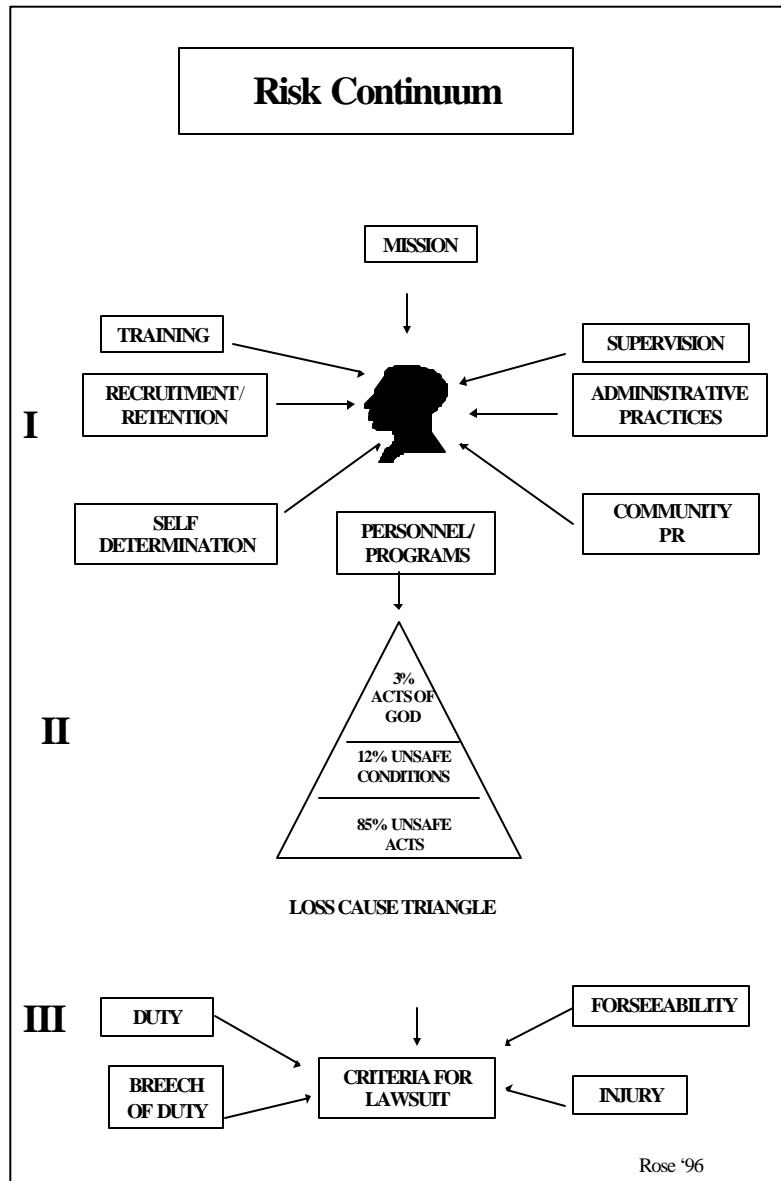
Risk Continuum

MISSION

TRAINING

SUPERVISION

RECRUITMENT/ RETENTION

ADMINISTRATIVE PRACTICES

I

SELF DETERMINATION

PERSONNEL/ PROGRAMS

COMMUNITY PR

3% ACTS OF GOD

II

12% UNSAFE CONDITIONS

85% UNSAFE ACTS

LOSS CAUSE TRIANGLE

III

DUTY

FORSEEABILITY

BREECH OF DUTY

CRITERIA FOR LAWSUIT

INJURY

Rose '96